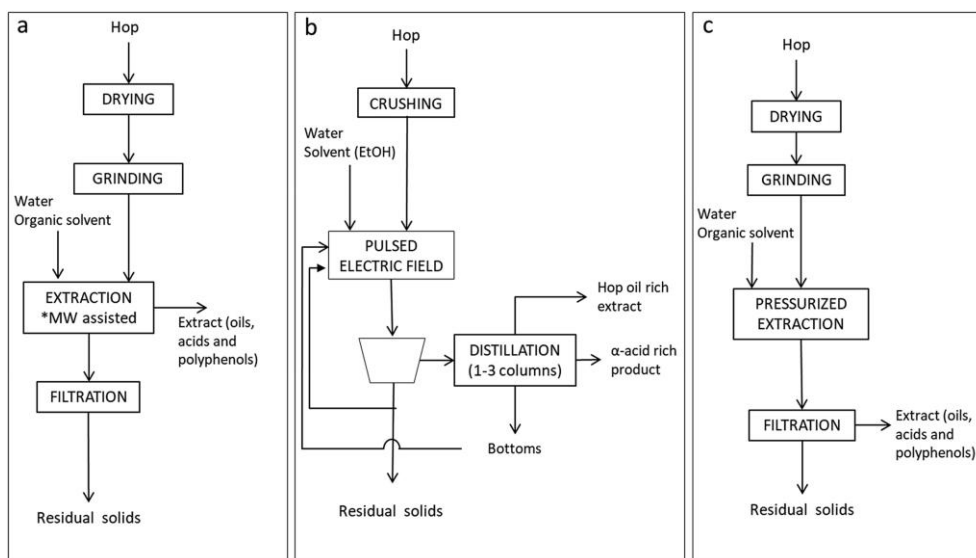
a

Hop

DRYING

GRINDING

Water
Organic solvent

EXTRACTION
*MW assisted

Extract (oils, acids and polyphenols)

FILTRATION

Residual solids

b

Hop

CRUSHING

Water
Solvent (EtOH)

PULSED ELECTRIC FIELD

Hop oil rich extract

DISTILLATION (1-3 columns)

α-acid rich product

Bottoms

Residual solids

c

Hop

DRYING

GRINDING

Water
Organic solvent

PRESSURIZED EXTRACTION

FILTRATION

Extract (oils, acids and polyphenols)

Residual solids